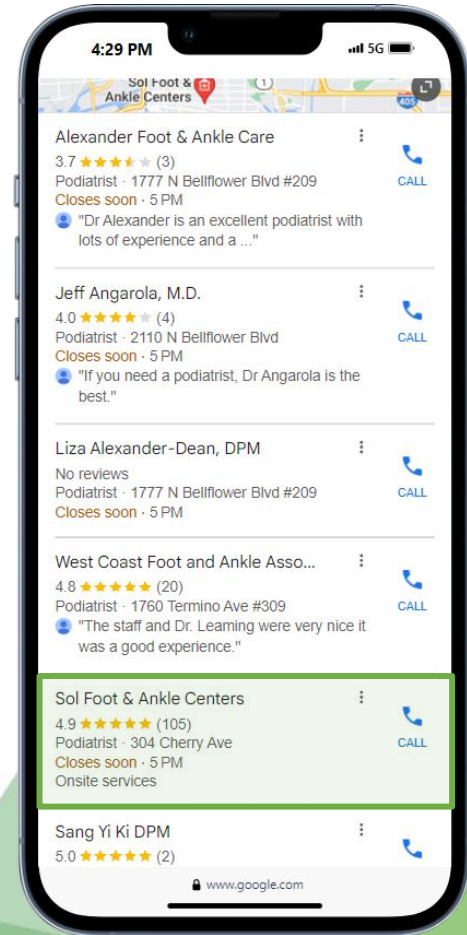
4:29 PM

5G

Sol Foot & Ankle Centers

1

405

Alexander Foot & Ankle Care
3.7 ★★★★★ (3)
Podiatrist · 1777 N Bellflower Blvd #209
Closes soon · 5 PM
"Dr Alexander is an excellent podiatrist with lots of experience and a ..."

CALL

Jeff Angarola, M.D.
4.0 ★★★★★ (4)
Podiatrist · 2110 N Bellflower Blvd
Closes soon · 5 PM
"If you need a podiatrist, Dr Angarola is the best."

CALL

Liza Alexander-Dean, DPM
No reviews
Podiatrist · 1777 N Bellflower Blvd #209
Closes soon · 5 PM

CALL

West Coast Foot and Ankle Asso...
4.8 ★★★★★ (20)
Podiatrist · 1760 Termino Ave #309
"The staff and Dr. Leaming were very nice it was a good experience."

CALL

Sol Foot & Ankle Centers
4.9 ★★★★★ (105)
Podiatrist · 304 Cherry Ave
Closes soon · 5 PM
Onsite services

CALL

Sang Yi Ki DPM
5.0 ★★★★★ (2)

www.google.com